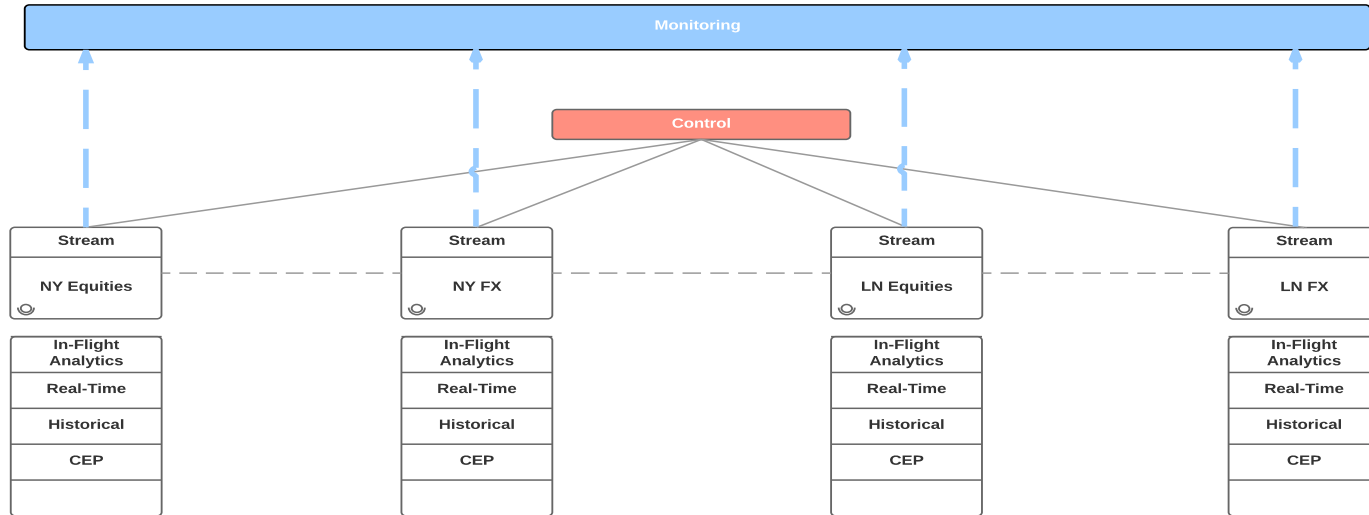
Monitoring

Control

Stream

NY Equities

Stream

NY FX

Stream

LN Equities

Stream

LN FX

In-Flight Analytics

Real-Time

Historical

CEP

In-Flight Analytics

Real-Time

Historical

CEP

In-Flight Analytics

Real-Time

Historical

CEP

In-Flight Analytics

Real-Time

Historical

CEP